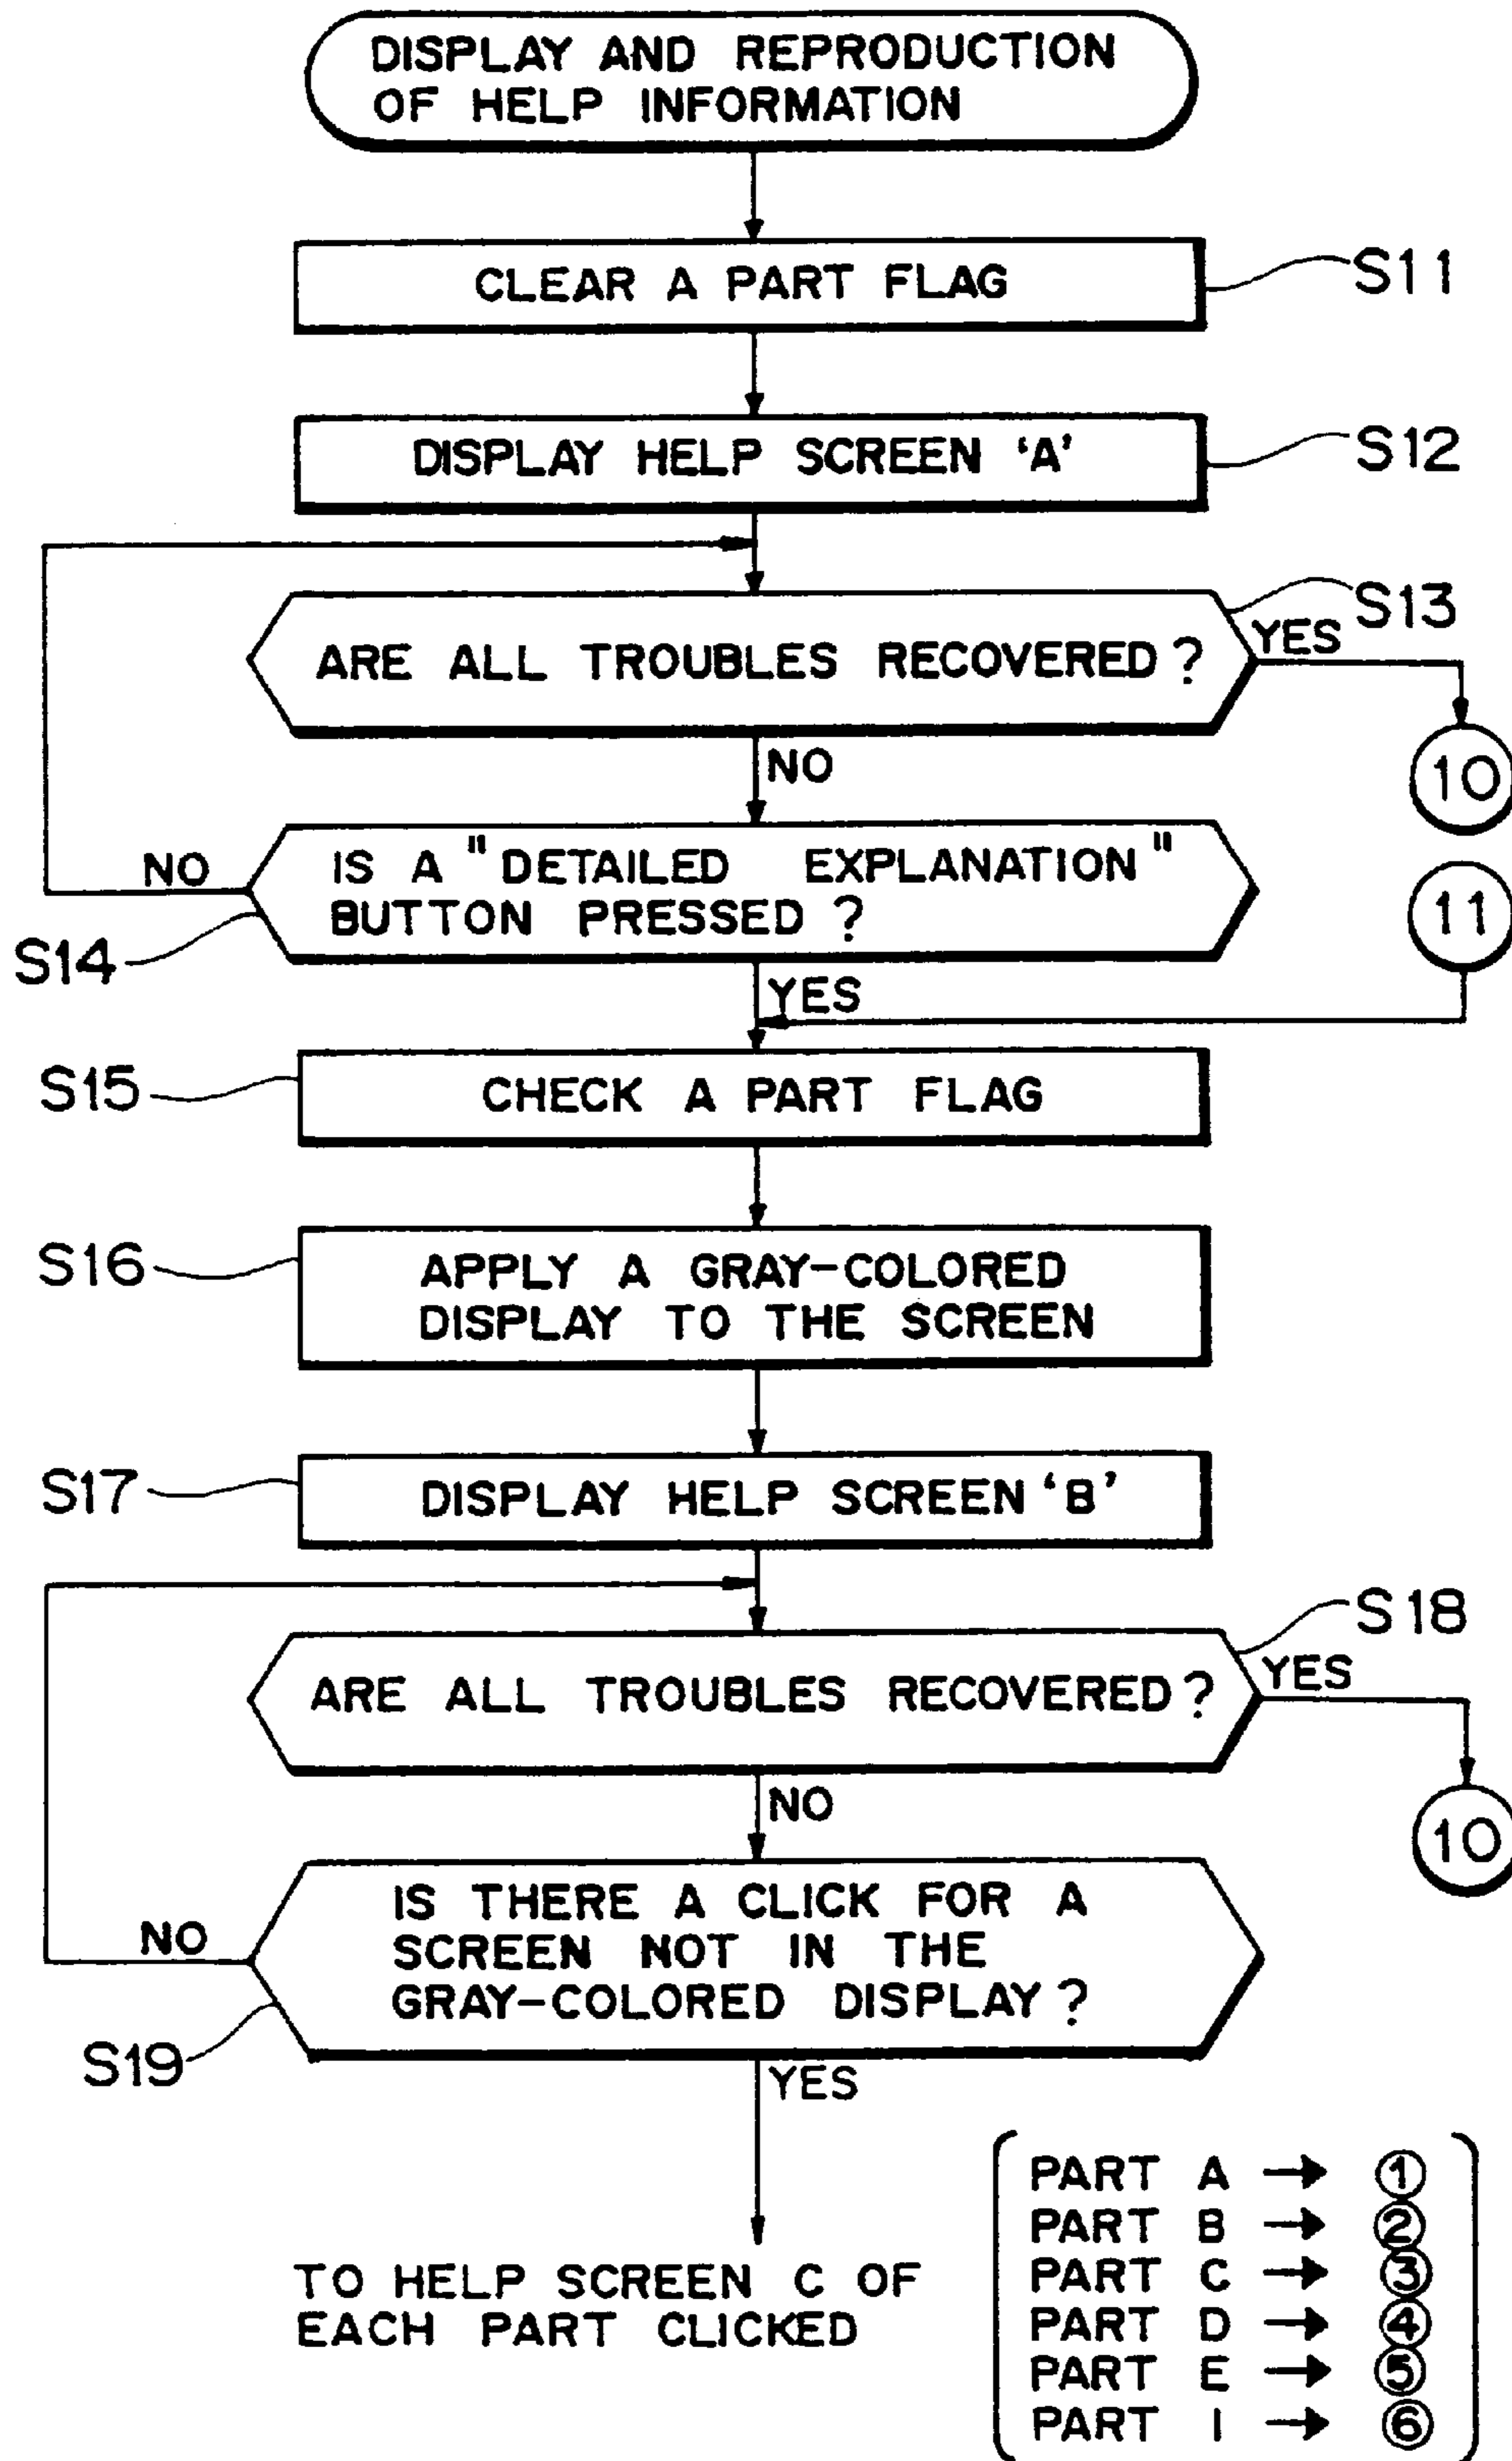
DISPLAY AND REPRODUCTION OF HELP INFORMATION

CLEAR A PART FLAG

S11

DISPLAY HELP SCREEN 'A'

S12

S13

ARE ALL TROUBLES RECOVERED?

YES

10

NO

NO

IS A "DETAILED EXPLANATION" BUTTON PRESSED?

11

S14

YES

S15

CHECK A PART FLAG

S16

APPLY A GRAY-COLORED DISPLAY TO THE SCREEN

S17

DISPLAY HELP SCREEN 'B'

S18

ARE ALL TROUBLES RECOVERED?

YES

10

NO

NO

IS THERE A CLICK FOR A SCREEN NOT IN THE GRAY-COLORED DISPLAY?

S19

YES

TO HELP SCREEN C OF EACH PART CLICKED

PART A → ①
PART B → ②
PART C → ③
PART D → ④
PART E → ⑤
PART I → ⑥